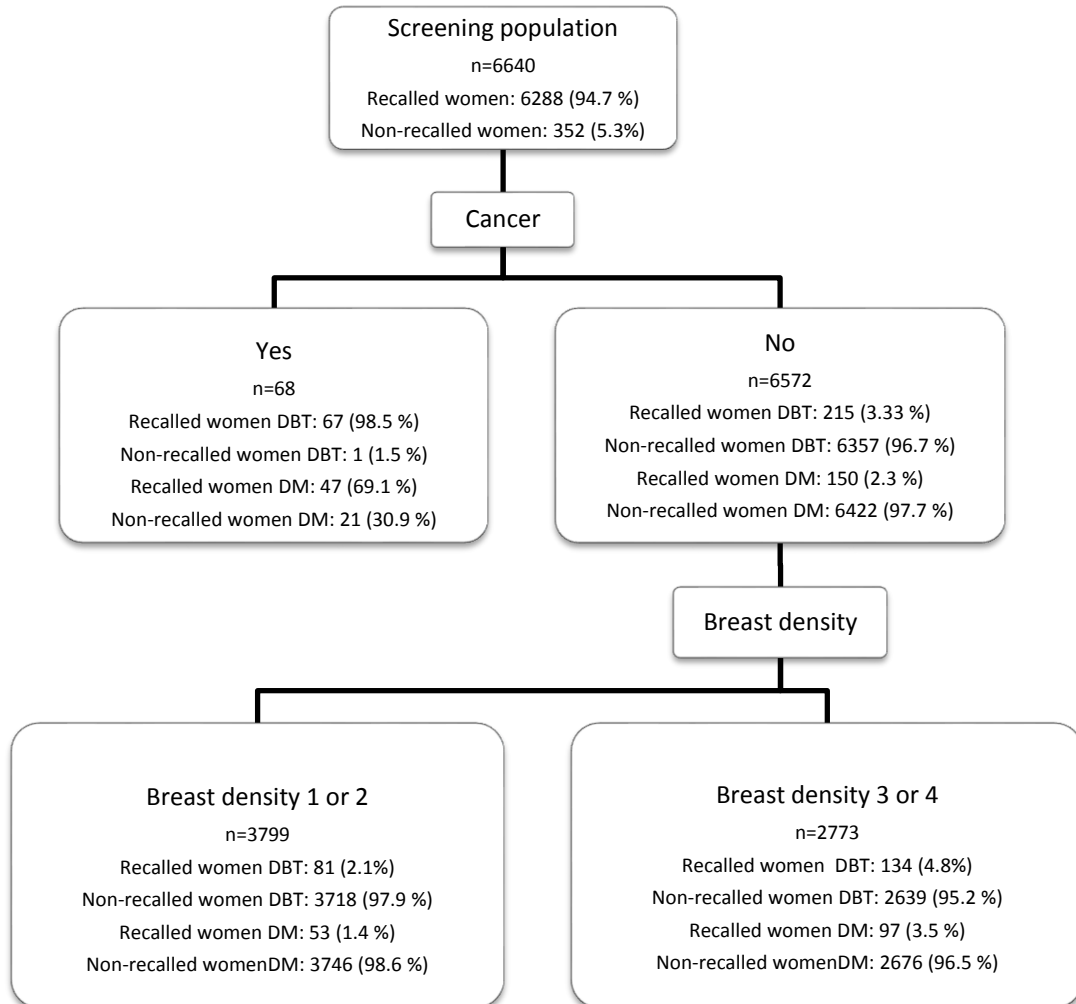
Screening population
n=6640
Recalled women: 6288 (94.7 %)
Non-recalled women: 352 (5.3%)

Cancer

Yes
n=68
Recalled women DBT: 67 (98.5 %)
Non-recalled women DBT: 1 (1.5 %)
Recalled women DM: 47 (69.1 %)
Non-recalled women DM: 21 (30.9 %)

No
n=6572
Recalled women DBT: 215 (3.33 %)
Non-recalled women DBT: 6357 (96.7 %)
Recalled women DM: 150 (2.3 %)
Non-recalled women DM: 6422 (97.7 %)

Breast density

Breast density 1 or 2
n=3799
Recalled women DBT: 81 (2.1%)
Non-recalled women DBT: 3718 (97.9 %)
Recalled women DM: 53 (1.4 %)
Non-recalled womenDM: 3746 (98.6 %)

Breast density 3 or 4
n=2773
Recalled women DBT: 134 (4.8%)
Non-recalled women DBT: 2639 (95.2 %)
Recalled women DM: 97 (3.5 %)
Non-recalled womenDM: 2676 (96.5 %)